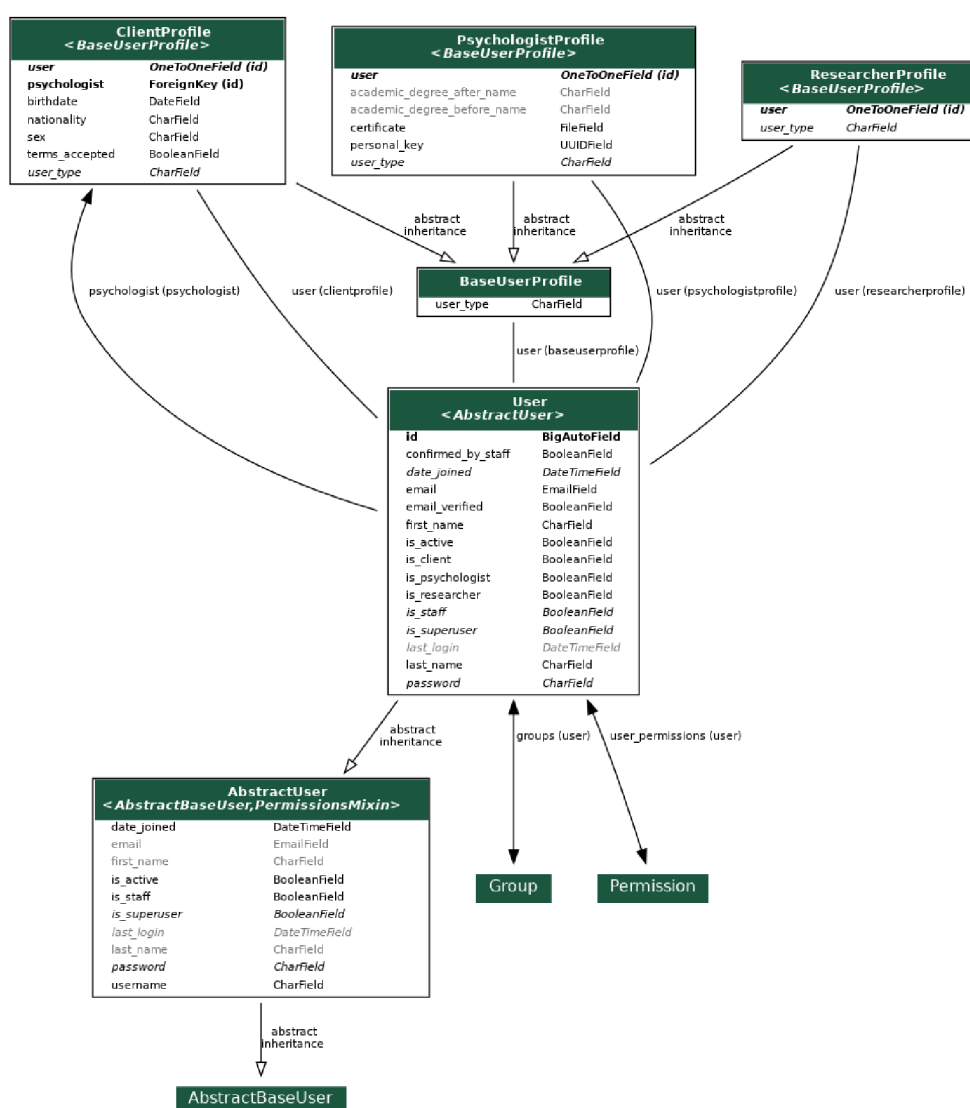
ClientProfile
<BaseUserProfile>

| | |
|---|---|
| user | OneToOneField (id) |
| psychologist | ForeignKey (id) |
| birthdate | DateField |
| nationality | CharField |
| sex | CharField |
| terms_accepted | BooleanField |
| user_type | CharField |

PsychologistProfile
<BaseUserProfile>

| | |
|---|---|
| user | OneToOneField (id) |
| academic_degree_after_name | CharField |
| academic_degree_before_name | CharField |
| certificate | FileField |
| personal_key | UUIDField |
| user_type | CharField |

ResearcherProfile
<BaseUserProfile>

| | |
|---|---|
| user | OneToOneField (id) |
| user_type | CharField |

abstract inheritance

abstract inheritance

abstract inheritance

BaseUserProfile

| | |
|---|---|
| user_type | CharField |

psychologist (psychologist)

user (clientprofile)

user (psychologistprofile)

user (researcherprofile)

user (baseuserprofile)

User
<AbstractUser>

| | |
|---|---|
| id | BigAutoField |
| confirmed_by_staff | BooleanField |
| date_joined | DateTimeField |
| email | EmailField |
| email_verified | BooleanField |
| first_name | CharField |
| is_active | BooleanField |
| is_client | BooleanField |
| is_psychologist | BooleanField |
| is_researcher | BooleanField |
| is_staff | BooleanField |
| is_superuser | BooleanField |
| last_login | DateTimeField |
| last_name | CharField |
| password | CharField |

abstract inheritance

groups (user)

user_permissions (user)

AbstractUser
<AbstractBaseUser,PermissionsMixin>

| | |
|---|---|
| date_joined | DateTimeField |
| email | EmailField |
| first_name | CharField |
| is_active | BooleanField |
| is_staff | BooleanField |
| is_superuser | BooleanField |
| last_login | DateTimeField |
| last_name | CharField |
| password | CharField |
| username | CharField |

Group

Permission

abstract inheritance

AbstractBaseUser